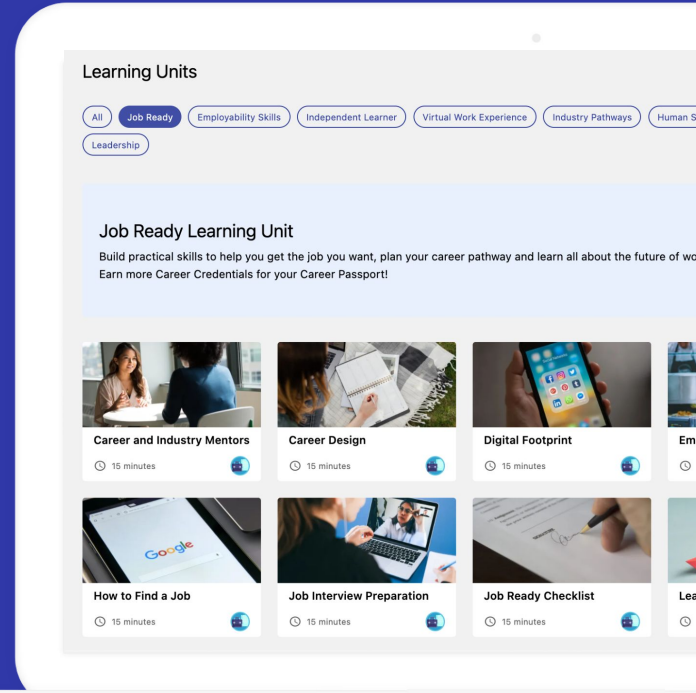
Learning Units

All | Job Ready | Employability Skills | Independent Learner | Virtual Work Experience | Industry Pathways | Human S

Leadership

Job Ready Learning Unit

Build practical skills to help you get the job you want, plan your career pathway and learn all about the future of wo

Earn more Career Credentials for your Career Passport!

Career and Industry Mentors
15 minutes

Career Design
15 minutes

Digital Footprint
15 minutes

Em

How to Find a Job
15 minutes

Job Interview Preparation
15 minutes

Job Ready Checklist
15 minutes

Lea

Google